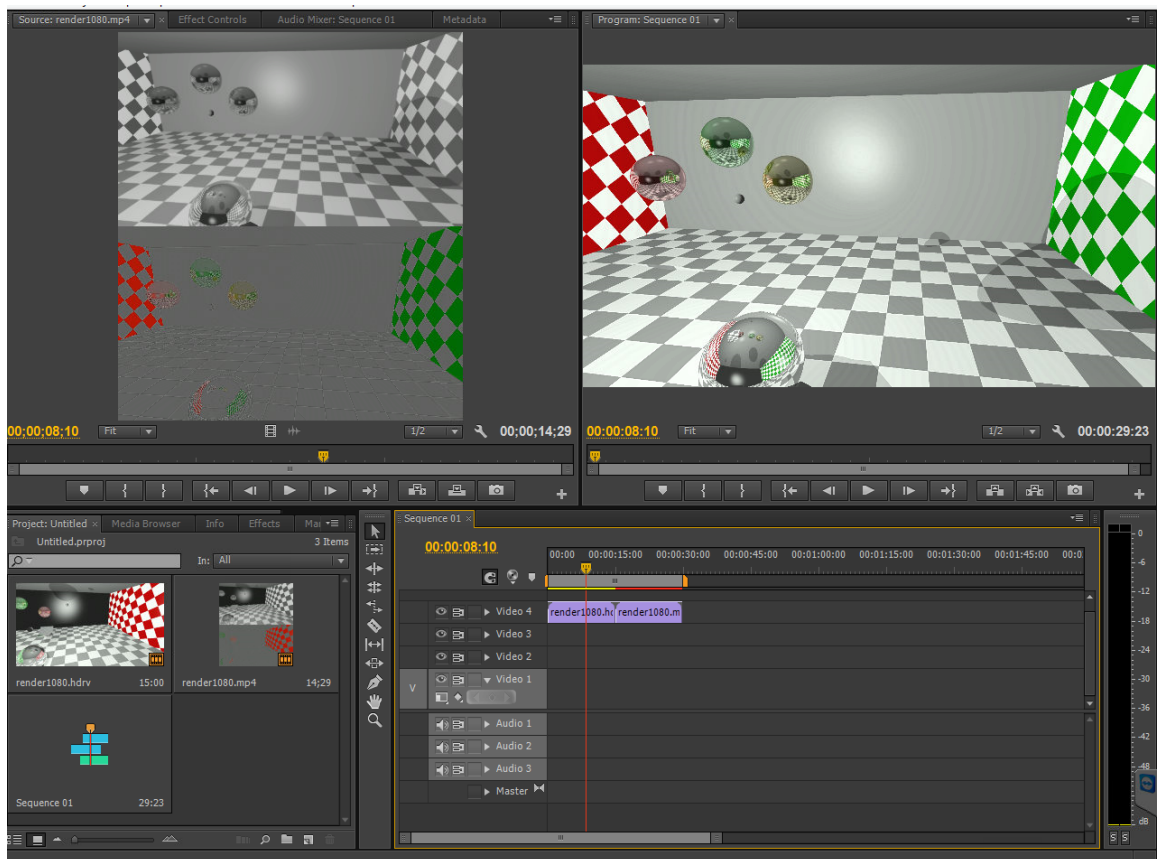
Source: render1080.mp4 | Effect Controls | Audio Mixer: Sequence 01 | Metadata

Program: Sequence 01

00;00;08;10 | Fit | 1/2 | 00;00;14;29

00:00:08:10 | Fit | 1/2 | 00:00:29:23

Project: Untitled | Media Browser | Info | Effects | Ma

Untitled.prproj | 3 Items

In: All

render1080.hdrv | 15:00

render1080.mp4 | 14;29

Sequence 01 | 29:23

Sequence 01

00:00:08:10

00:00 | 00:00:15:00 | 00:00:30:00 | 00:00:45:00 | 00:01:00:00 | 00:01:15:00 | 00:01:30:00 | 00:01:45:00 | 00:0

Video 4 | render1080.hc | render1080.m

Video 3

Video 2

V | Video 1

Audio 1

Audio 2

Audio 3

Master

0 | -6 | -12 | -18 | -24 | -30 | -36 | -42 | -48 | dB

S S